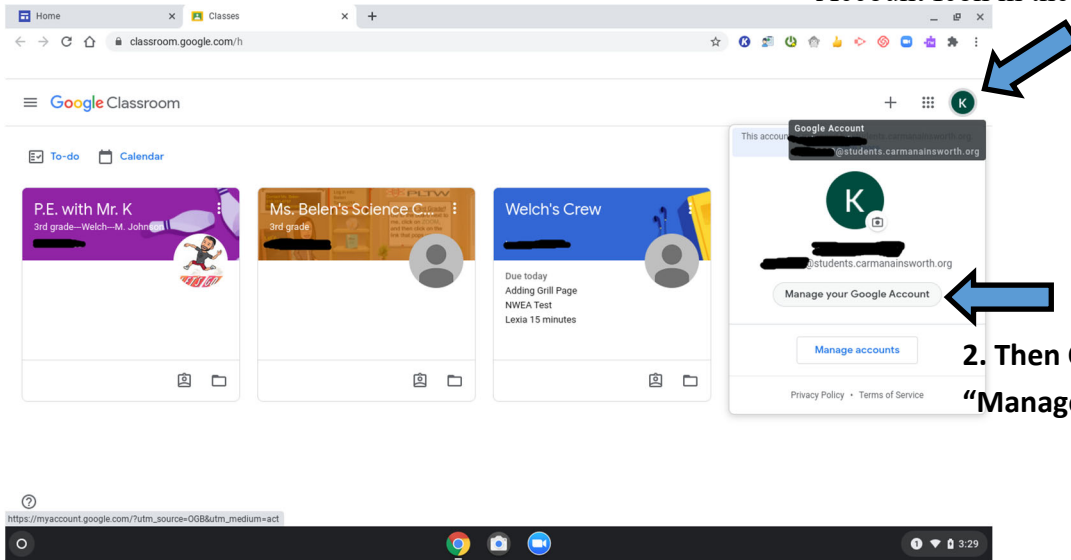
Home

Classes

classroom.google.com/h

Google Classroom

To-do

Calendar

P.E. with Mr. K

3rd grade—Welch—M. Johnson

Ms. Belen's Science C...

3rd grade

Welch's Crew

Due today

Adding Grill Page

NWEA Test

Lexia 15 minutes

This account

Google Account

@students.carmanainsworth.org

K

@students.carmanainsworth.org

Manage your Google Account

Manage accounts

Privacy Policy • Terms of Service

2. Then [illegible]

"Manag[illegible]

https://myaccount.google.com/?utm_source=OGB&utm_medium=act

3:29